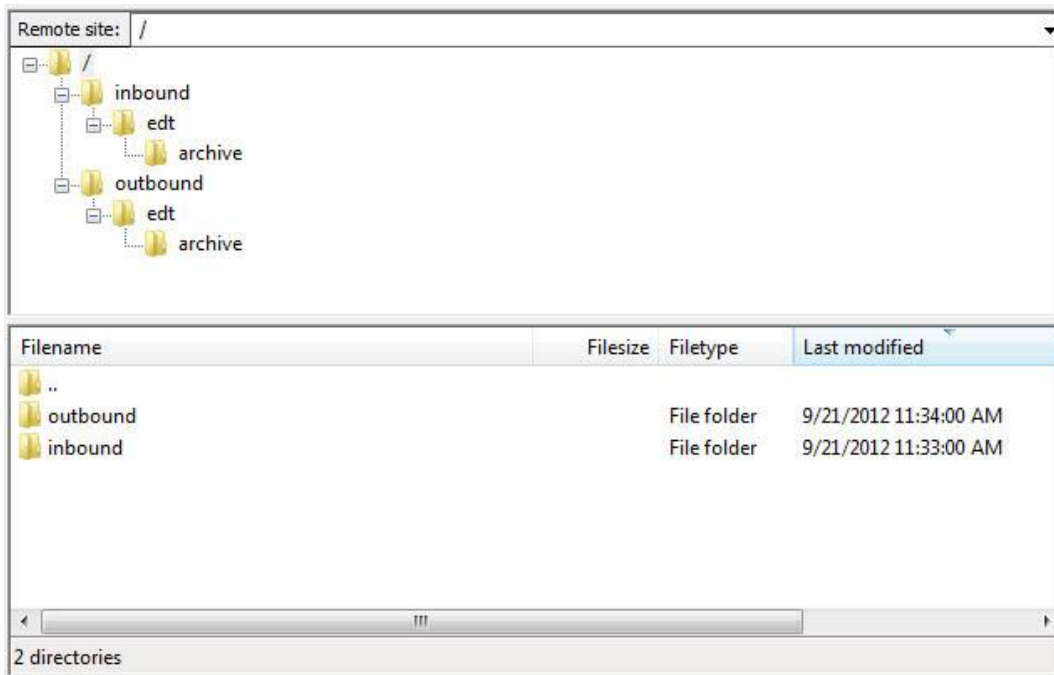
Remote site: /

/
inbound
edt
archive
outbound
edt
archive

| Filename | Filesize | Filetype | Last modified |
|---|---|---|---|
| .. | | | |
| outbound | | File folder | 9/21/2012 11:34:00 AM |
| inbound | | File folder | 9/21/2012 11:33:00 AM |

2 directories